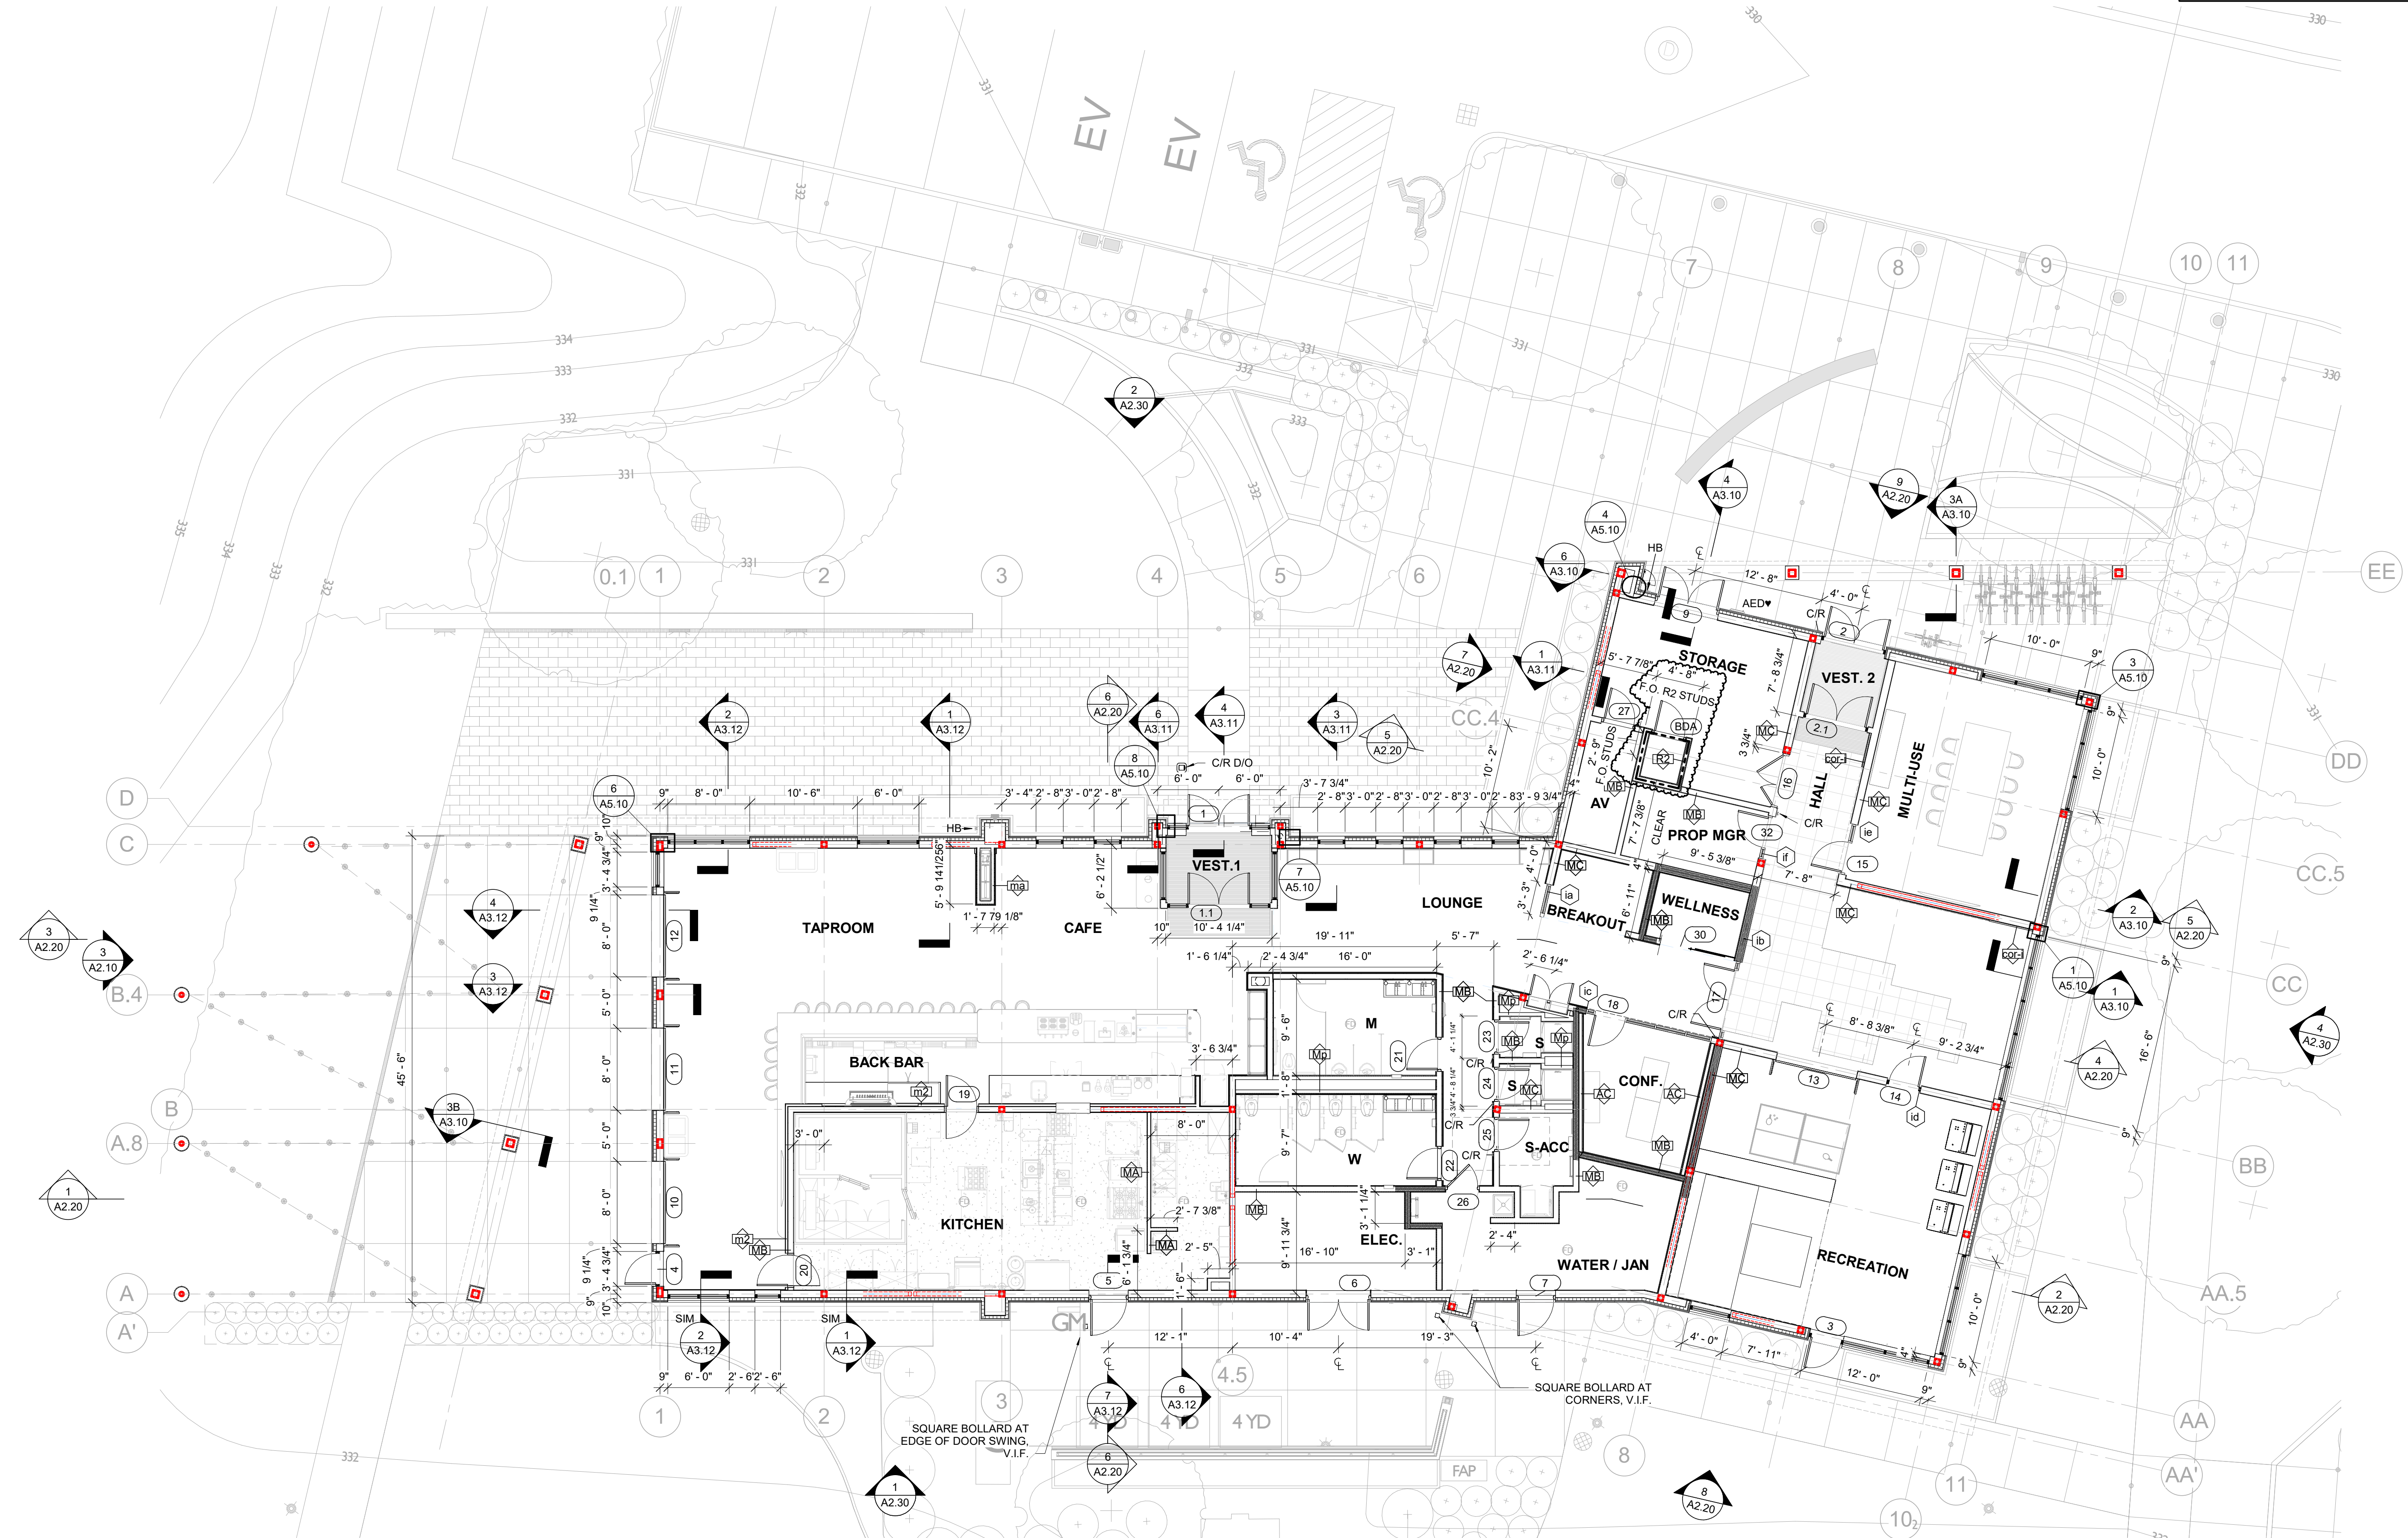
EV
EV
330
330
331
332
334
333
332
331
335
334
333
332
331
331
332
333
331
330
331
7
8
9
10
11
0.1
1
2
3
4
5
6
EE
DD
CC.5
CC
BB
AA.5
AA
AA'
D
C
B.4
B
A.8
A
A'
CC.4
2
A2.30
4
A3.10
9
A2.20
3A
A3.10
4
A5.10
6
A3.10
7
A2.20
1
A3.11
2
A3.12
1
A3.12
6
A2.20
6
A3.11
4
A3.11
3
A3.11
5
A2.20
8
A5.10
6
A5.10
7
A5.10
3
A5.10
2
A3.10
5
A2.20
1
A5.10
1
A3.10
4
A2.30
4
A2.20
2
A2.20
3
A2.20
3
A2.10
4
A3.12
3
A3.12
3B
A3.10
1
A2.20
2
A3.12
1
A3.12
7
A3.12
6
A3.12
6
A2.20
1
A2.30
8
A2.20
HB
AED♥
C/R
12' - 8"
4' - 0"
10' - 0"
9"
STORAGE
VEST. 2
5' - 7 7/8"
4' - 8"
F.O. R2 STUDS
F.O. STUDS
BDA
R2
7' - 8 3/4"
2.1
cor-i
27
2' - 9"
3 3/4"
MC
AV
HALL
MULTI-USE
10' - 0"
9"
7' - 7 3/8"
CLEAR
MB
PROP MGR
32
C/R
16
MC
ie
9' - 5 3/8"
if
15
7' - 8"
10' - 2"
4' - 0"
3' - 3"
MC
ia
BREAKOUT
6' - 11"
WELLNESS
MB
30
ib
MC
cor-i
9"
16' - 6"
9"
C/R
HB
C/R D/O
6' - 0"
6' - 0"
9"
8' - 0"
10' - 6"
6' - 0"
3' - 4"
2' - 8"
3' - 0"
2' - 8"
3' - 7 3/4"
2' - 8"
3' - 0"
2' - 8"
3' - 0"
2' - 8"
3' - 0"
2' - 8"
3' - 9 3/4"
1
VEST.1
1.1
10' - 4 1/4"
10"
LOUNGE
19' - 11"
5' - 7"
TAPROOM
CAFE
5' - 9 141/256"
1' - 7 79 1/8"
ma
6' - 2 1/2"
10"
3' - 4 3/4"
9 1/4"
8' - 0"
5' - 0"
8' - 0"
5' - 0"
8' - 0"
9 1/4"
3' - 4 3/4"
9"
10"
45' - 6"
12
11
10
4
1' - 6 1/4"
2' - 4 3/4"
16' - 0"
2' - 6 1/4"
MB
MB
ic
18
C/R
M
9' - 6"
Mp
21
4' - 1 1/4"
23
MB
S
Mp
C/R
24
S
MC
3' - 6 3/4"
BACK BAR
m2
19
1' - 8"
CONF.
AC
AC
MC
13
14
id
8' - 8 3/8"
9' - 2 3/4"
3' - 0"
8' - 0"
9' - 7"
W
3 3/4"
4' - 8 1/4"
C/R
25
S-ACC
C/R
MB
MB
22
26
KITCHEN
MA
m2
MB
2' - 7 3/8"
MA
2' - 5"
MB
3' - 1 1/4"
ELEC.
9' - 11 3/4"
16' - 10"
3' - 1"
2' - 4"
WATER / JAN
RECREATION
20
6' - 1 3/4"
5
1' - 6"
6
7
3
SIM
SIM
9"
6' - 0"
2' - 6"
2' - 6"
GM
12' - 1"
10' - 4"
19' - 3"
4' - 0"
7' - 11"
12' - 0"
9"
10' - 0"
9"
SQUARE BOLLARD AT CORNERS, V.I.F.
SQUARE BOLLARD AT EDGE OF DOOR SWING, V.I.F.
4.5
4 YD
4 YD
4 YD
FAP
1
2
3
8
11
10